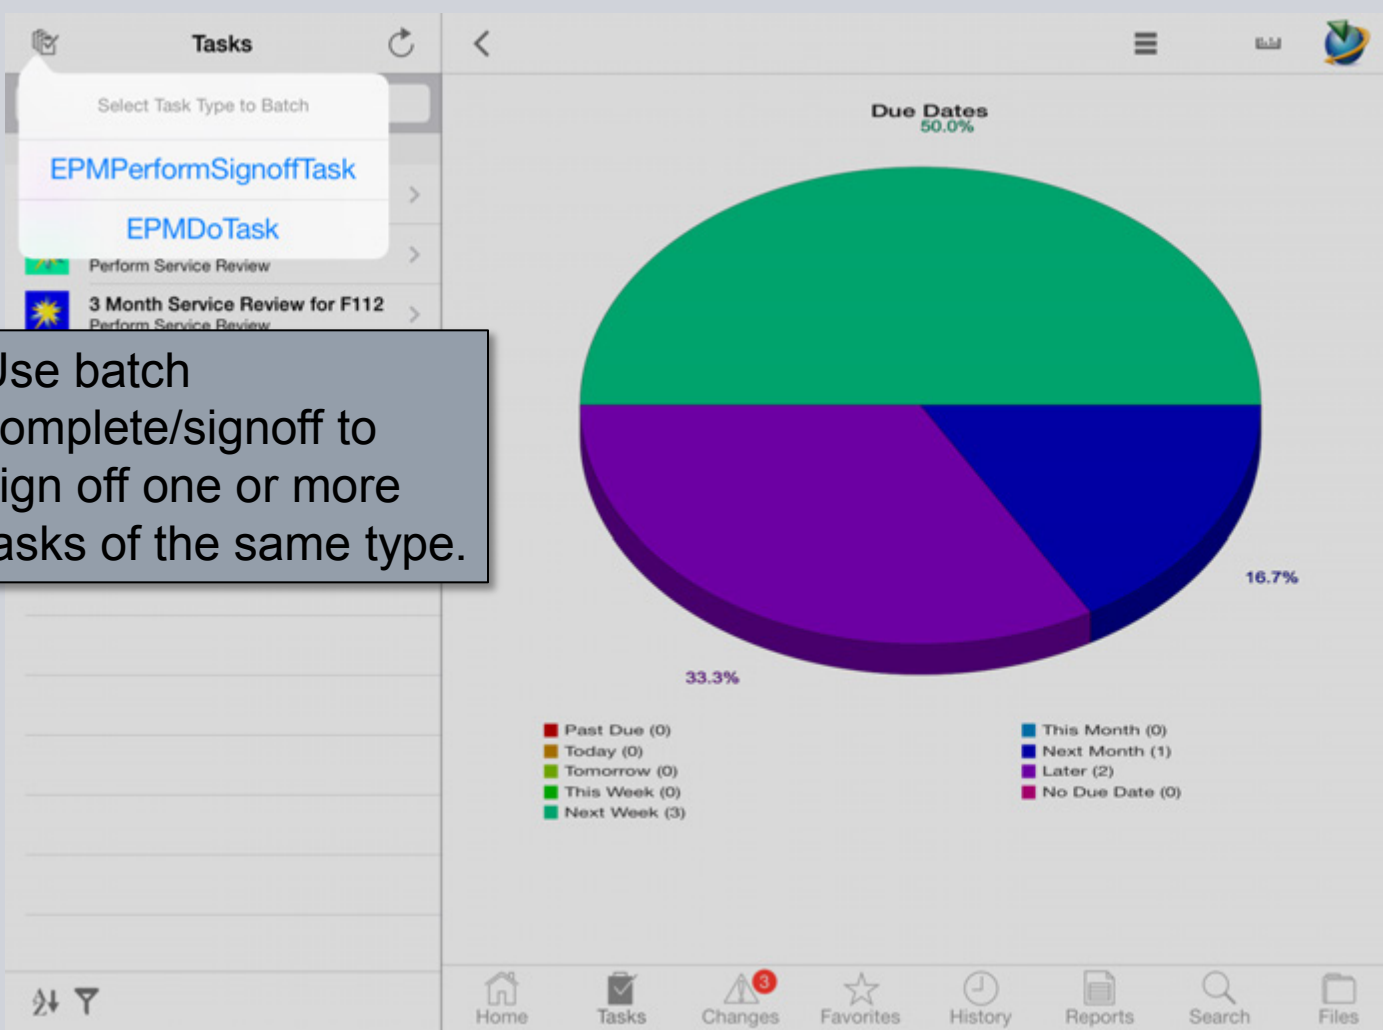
Tasks

Select Task Type to Batch

EPMPerformSignoffTask

EPMDoTask

Perform Service Review

3 Month Service Review for F112

Perform Service Review

Jse batch omplete/signoff to ign off one or more asks of the same type.

Due Dates

50.0%

16.7%

33.3%

Past Due (0)
Today (0)
Tomorrow (0)
This Week (0)
Next Week (3)

This Month (0)
Next Month (1)
Later (2)
No Due Date (0)

Home Tasks 3 Changes Favorites History Reports Search Files